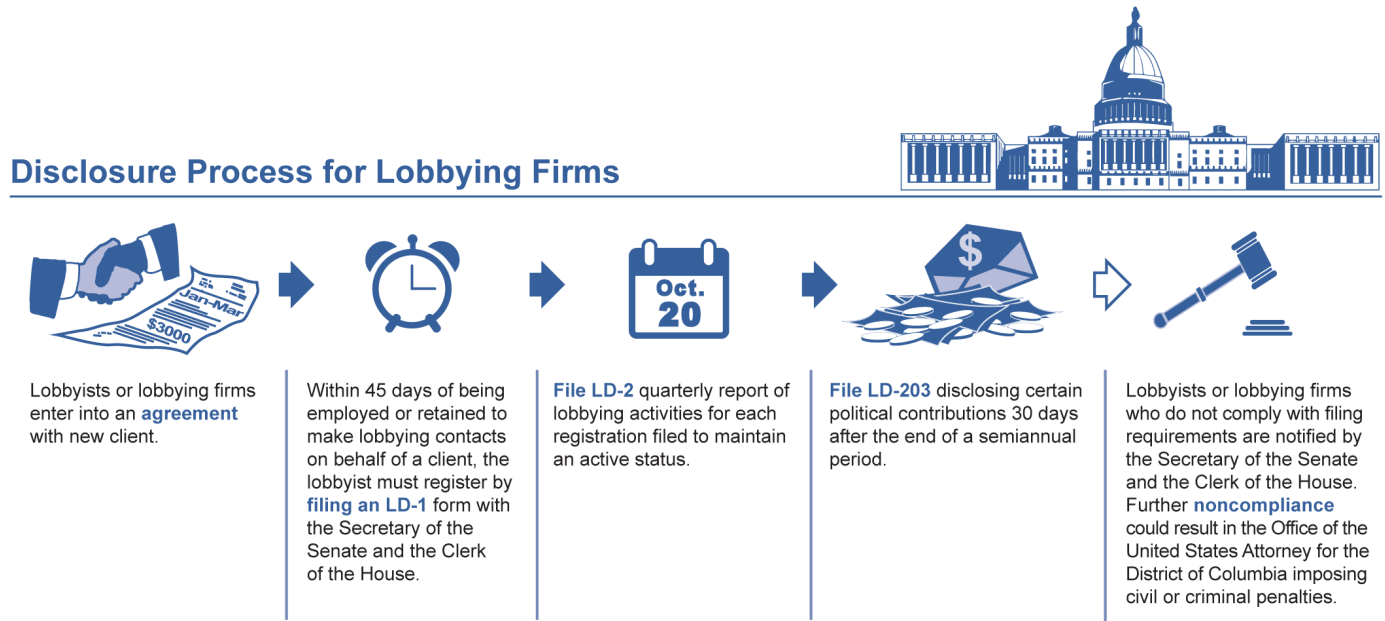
Disclosure Process for Lobbying Firms

Jan-Mar
$3000

Oct.
20

$

Lobbyists or lobbying firms enter into an agreement with new client.

Within 45 days of being employed or retained to make lobbying contacts on behalf of a client, the lobbyist must register by filing an LD-1 form with the Secretary of the Senate and the Clerk of the House.

File LD-2 quarterly report of lobbying activities for each registration filed to maintain an active status.

File LD-203 disclosing certain political contributions 30 days after the end of a semiannual period.

Lobbyists or lobbying firms who do not comply with filing requirements are notified by the Secretary of the Senate and the Clerk of the House. Further noncompliance could result in the Office of the United States Attorney for the District of Columbia imposing civil or criminal penalties.